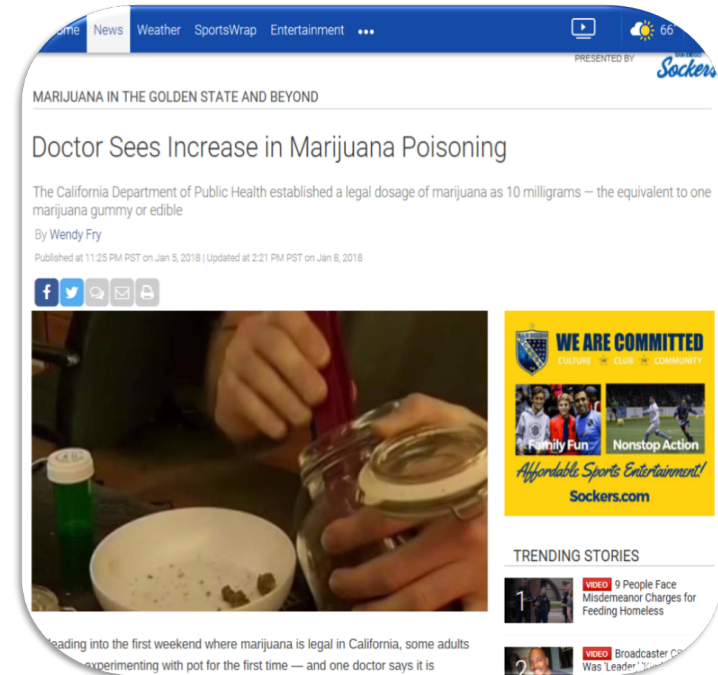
ome News Weather SportsWrap Entertainment •••

66

PRESENTED BY Sockers

MARIJUANA IN THE GOLDEN STATE AND BEYOND

Doctor Sees Increase in Marijuana Poisoning

The California Department of Public Health established a legal dosage of marijuana as 10 milligrams — the equivalent to one marijuana gummy or edible

By Wendy Fry

Published at 11:25 PM PST on Jan 5, 2018 | Updated at 2:21 PM PST on Jan 8, 2018

WE ARE COMMITTED
CULTURE CLUB COMMUNITY
Family Fun Nonstop Action
Affordable Sports Entertainment!
Sockers.com

TRENDING STORIES

1 VIDEO 9 People Face Misdemeanor Charges for Feeding Homeless

2 VIDEO Broadcaster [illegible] Was 'Leader' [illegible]

eading into the first weekend where marijuana is legal in California, some adults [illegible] experimenting with pot for the first time — and one doctor says it is